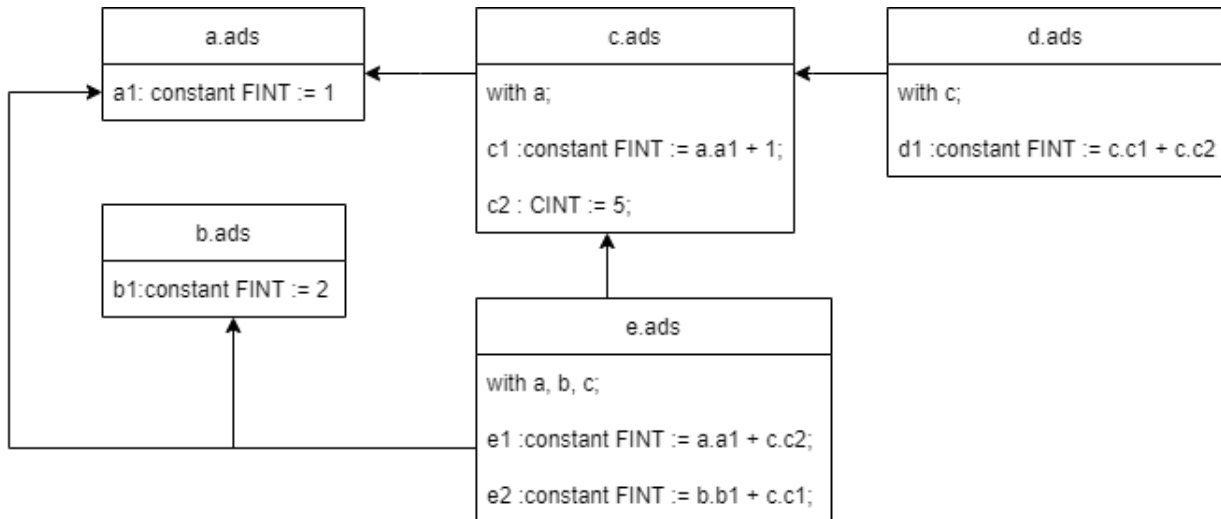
a.ads

a1: constant FINT := 1

c.ads

with a;

c1 :constant FINT := a.a1 + 1;

c2 : CINT := 5;

d.ads

with c;

d1 :constant FINT := c.c1 + c.c2

b.ads

b1:constant FINT := 2

e.ads

with a, b, c;

e1 :constant FINT := a.a1 + c.c2;

e2 :constant FINT := b.b1 + c.c1;